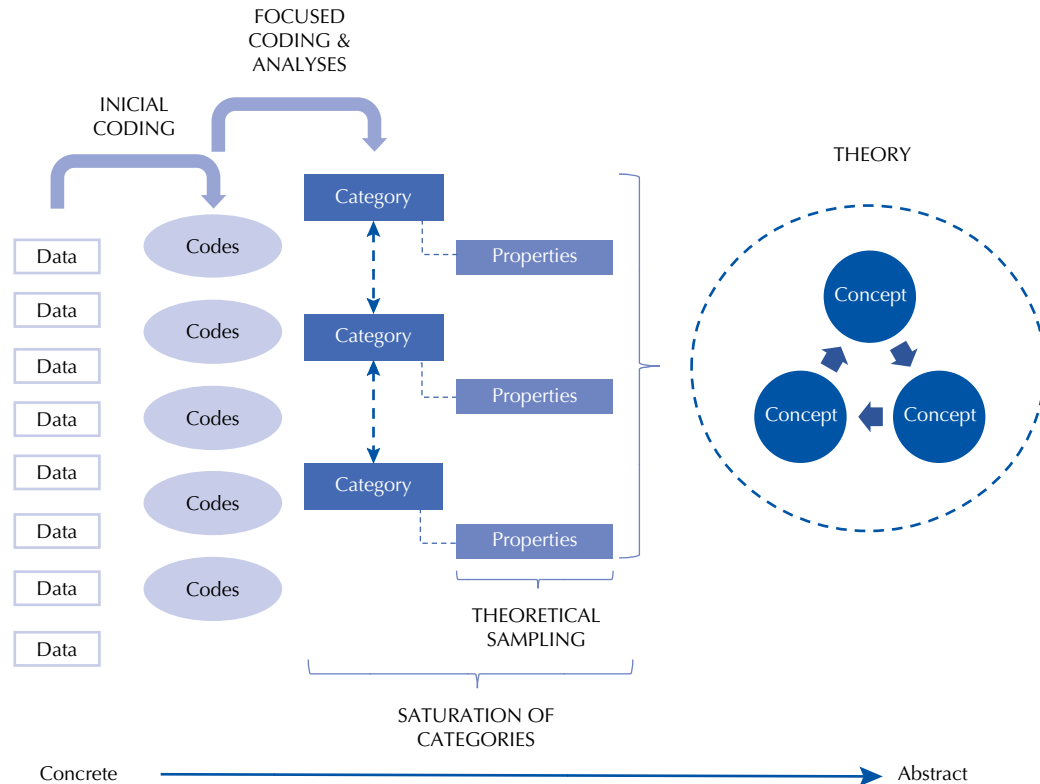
FOCUSED CODING & ANALYSES

INICIAL CODING

THEORY

Data
Data
Data
Data
Data
Data
Data
Data

Codes
Codes
Codes
Codes
Codes

Category
Properties
Category
Properties
Category
Properties

Concept
Concept
Concept

THEORETICAL SAMPLING

SATURATION OF CATEGORIES

Concrete

Abstract